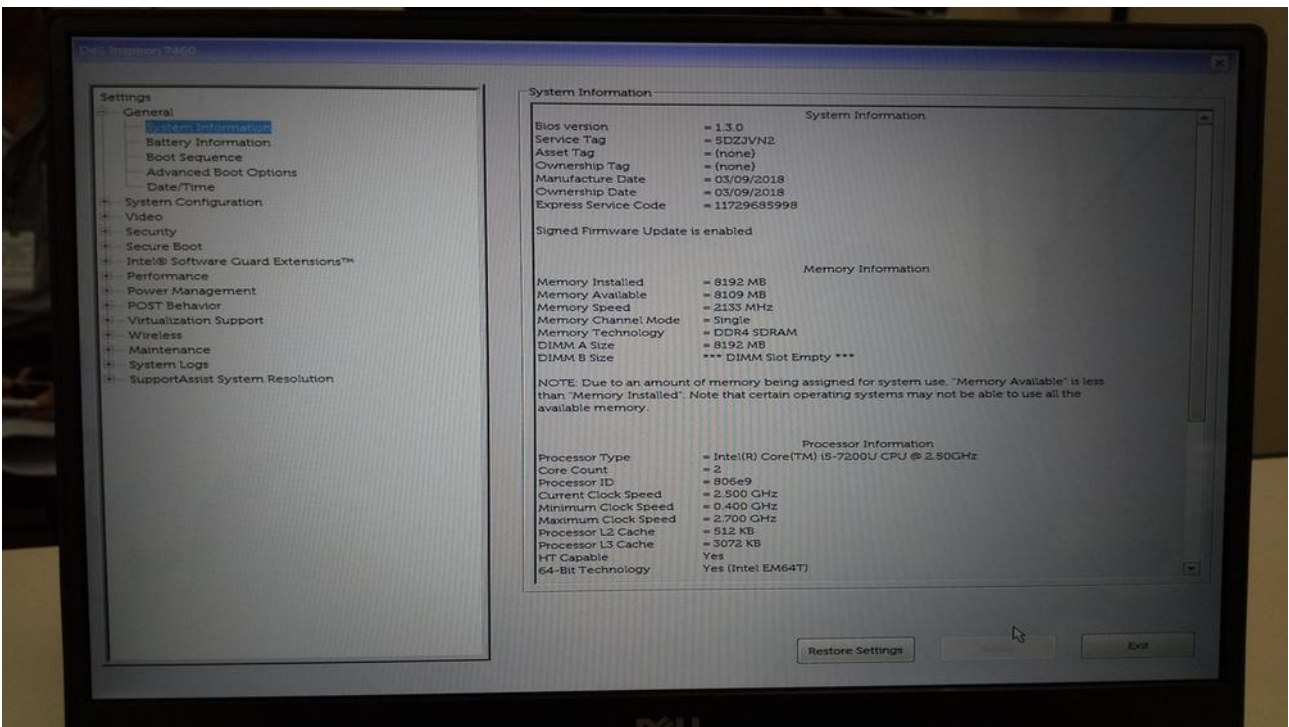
Dell Inspiron 7460

Settings
General
System Information
Battery Information
Boot Sequence
Advanced Boot Options
Date/Time
System Configuration
Video
Security
Secure Boot
Intel® Software Guard Extensions™
Performance
Power Management
POST Behavior
Virtualization Support
Wireless
Maintenance
System Logs
SupportAssist System Resolution

System Information

System Information
Bios version = 1.3.0
Service Tag = SDZJVN2
Asset Tag = (none)
Ownership Tag = (none)
Manufacture Date = 03/09/2018
Ownership Date = 03/09/2018
Express Service Code = 11729685998

Signed Firmware Update is enabled

Memory Information
Memory Installed = 8192 MB
Memory Available = 8109 MB
Memory Speed = 2133 MHz
Memory Channel Mode = Single
Memory Technology = DDR4 SDRAM
DIMM A Size = 8192 MB
DIMM B Size = *** DIMM Slot Empty ***

NOTE: Due to an amount of memory being assigned for system use, "Memory Available" is less than "Memory Installed". Note that certain operating systems may not be able to use all the available memory.

Processor Information
Processor Type = Intel(R) Core(TM) i5-7200U CPU @ 2.50GHz
Core Count = 2
Processor ID = 806e9
Current Clock Speed = 2.500 GHz
Minimum Clock Speed = 0.400 GHz
Maximum Clock Speed = 2.700 GHz
Processor L2 Cache = 512 KB
Processor L3 Cache = 3072 KB
HT Capable Yes
64-Bit Technology Yes (Intel EM64T)

Restore Settings
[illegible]
Exit

DELL